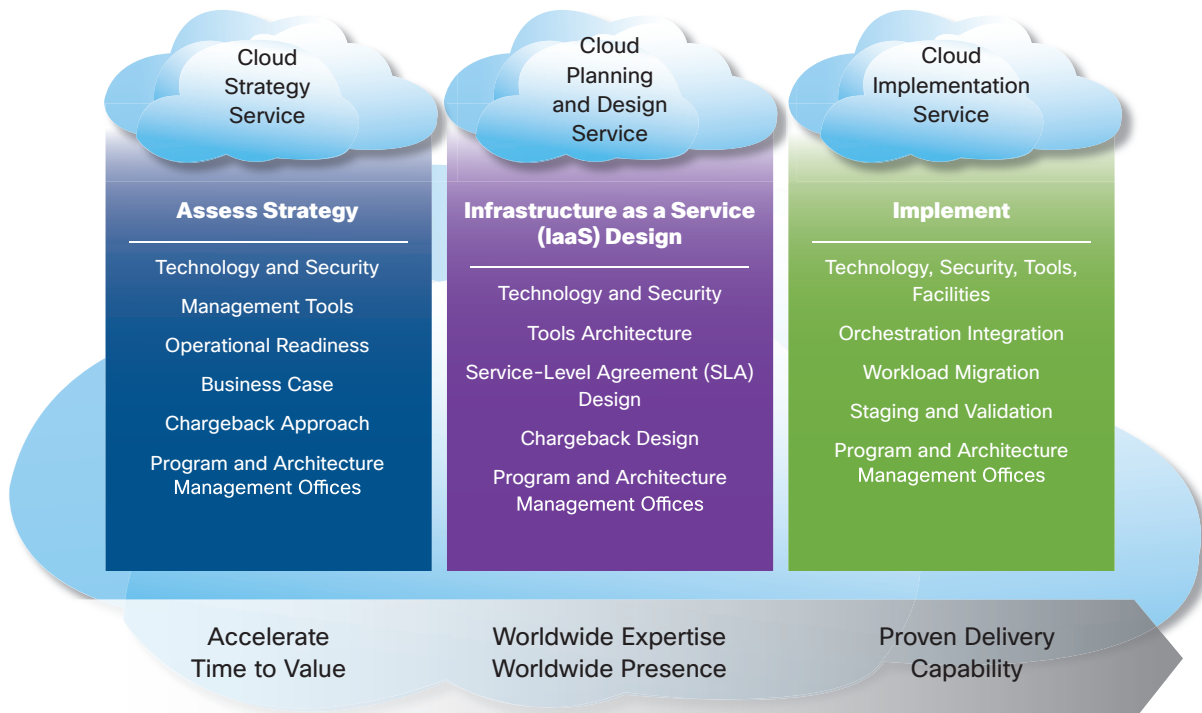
Cloud Strategy Service

Assess Strategy

Technology and Security

Management Tools

Operational Readiness

Business Case

Chargeback Approach

Program and Architecture Management Offices

Cloud Planning and Design Service

Infrastructure as a Service (IaaS) Design

Technology and Security

Tools Architecture

Service-Level Agreement (SLA) Design

Chargeback Design

Program and Architecture Management Offices

Cloud Implementation Service

Implement

Technology, Security, Tools, Facilities

Orchestration Integration

Workload Migration

Staging and Validation

Program and Architecture Management Offices

Accelerate Time to Value

Worldwide Expertise Worldwide Presence

Proven Delivery Capability